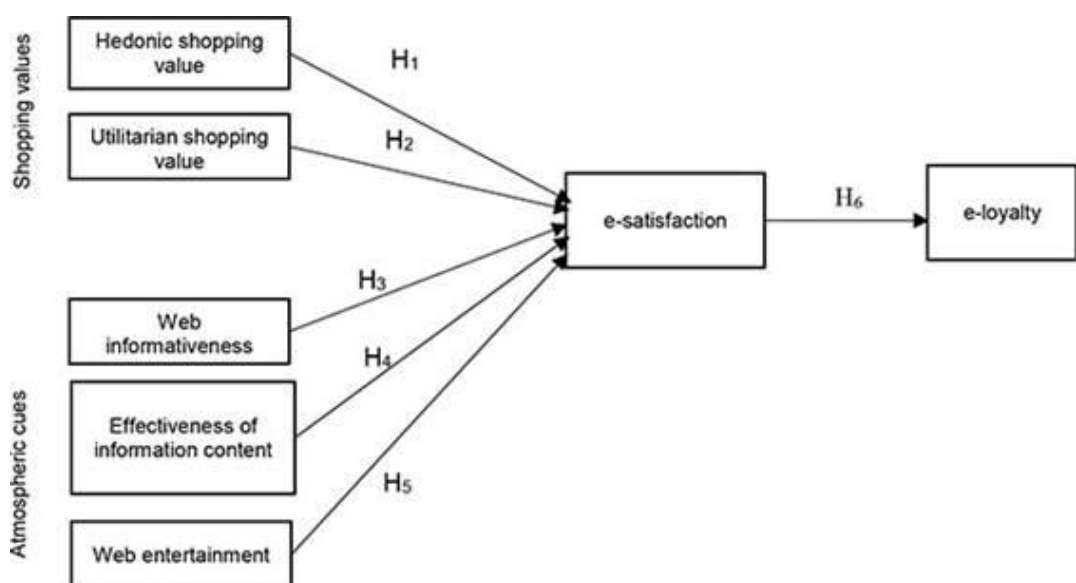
Shopping values

Hedonic shopping value

$H_1$

Utilitarian shopping value

$H_2$

e-satisfaction

$H_6$

e-loyalty

$H_3$

Web informativeness

$H_4$

Atmospheric cues

Effectiveness of information content

$H_5$

Web entertainment